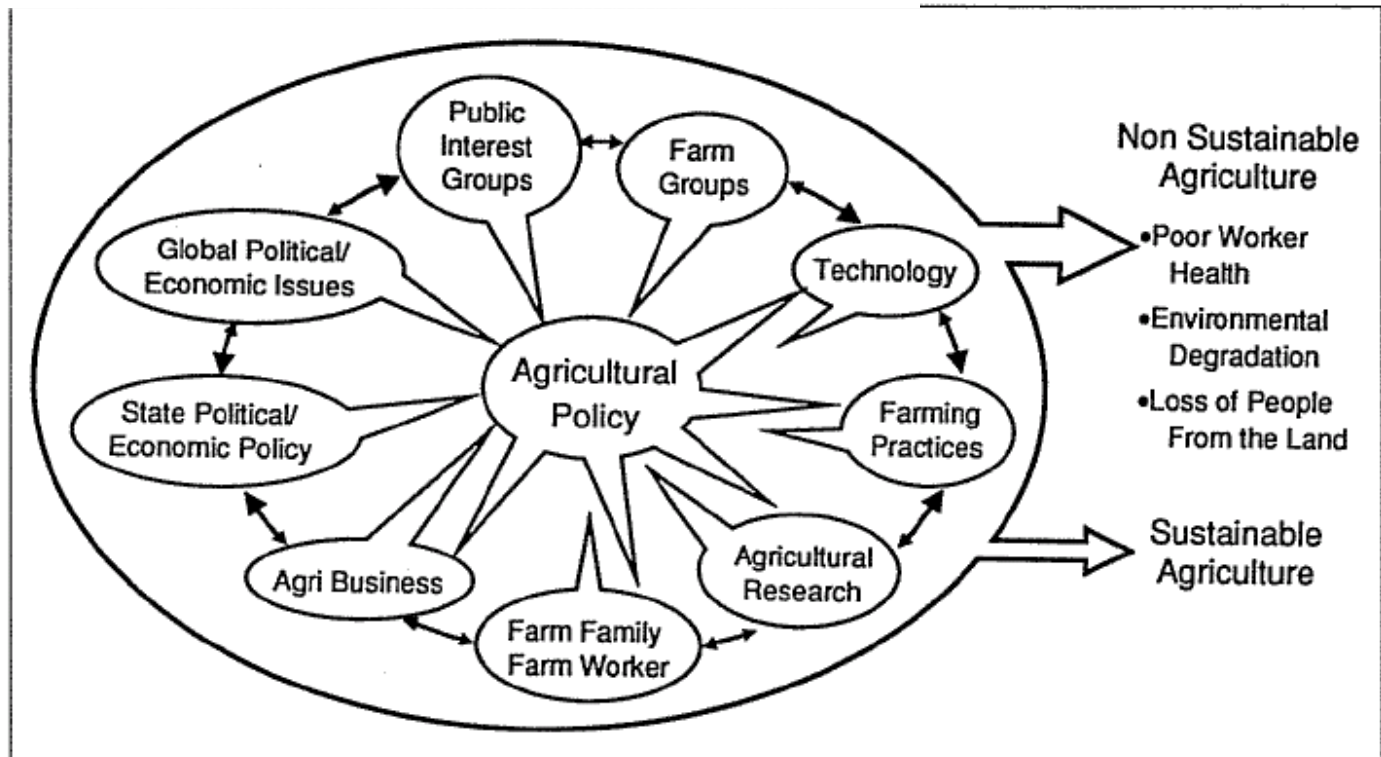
Public Interest Groups

Farm Groups

Global Political/ Economic Issues

Technology

Agricultural Policy

State Political/ Economic Policy

Farming Practices

Agri Business

Agricultural Research

Farm Family Farm Worker

Non Sustainable Agriculture

•Poor Worker Health

•Environmental Degradation

•Loss of People From the Land

Sustainable Agriculture